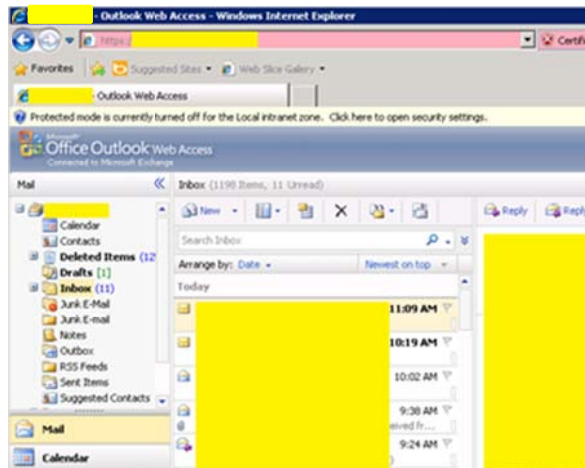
- Outlook Web Access - Windows Internet Explorer

https:

Certifi

Favorites | Suggested Sites ▾ | Web Slice Gallery ▾

- Outlook Web Access

Protected mode is currently turned off for the Local intranet zone. Click here to open security settings.

Microsoft Office Outlook Web Access
Connected to Microsoft Exchange

Mail

Calendar
Contacts
Deleted Items (12
Drafts [1]
Inbox (11)
Junk E-Mail
Junk E-mail
Notes
Outbox
RSS Feeds
Sent Items
Suggested Contacts

Mail

Calendar

Inbox (1198 Items, 11 Unread)

New

Search Inbox

Arrange by: Date

Newest on top

Today

11:09 AM

10:19 AM

10:02 AM

9:38 AM

eived fr...

9:24 AM

Reply

Repl